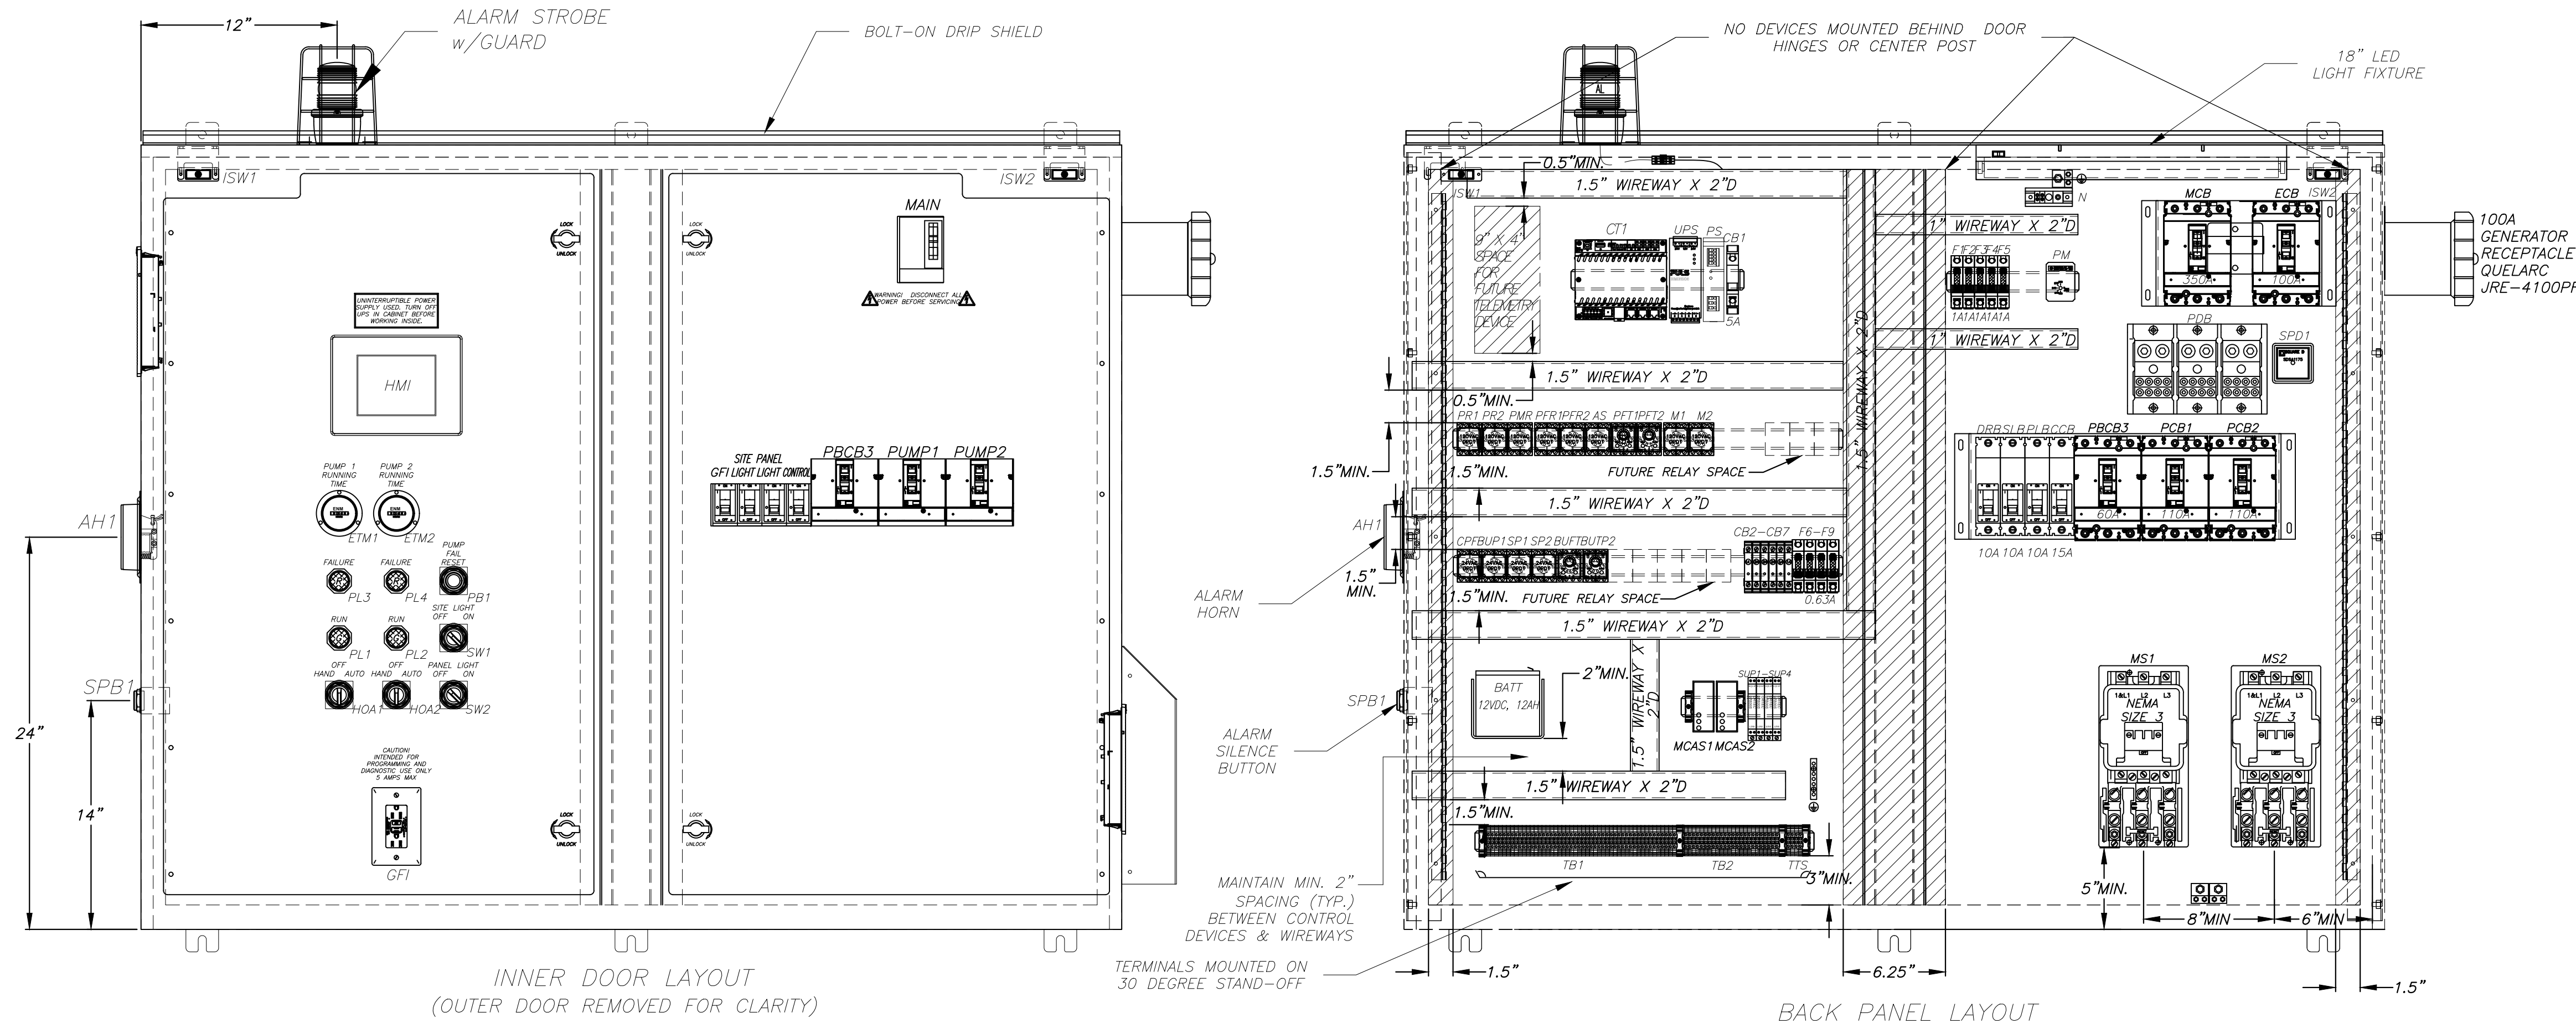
12"

ALARM STROBE w/GUARD

BOLT-ON DRIP SHIELD

ISW1

ISW2

MAIN

LOCK

UNLOCK

WARNING! DISCONNECT ALL POWER BEFORE SERVICING

UNINTERRUPTIBLE POWER SUPPLY USED. TURN OFF UPS IN CABINET BEFORE WORKING INSIDE.

HMI

SITE PANEL GFI LIGHT LIGHT CONTROL

PBCB3 PUMP1 PUMP2

PUMP 1 RUNNING TIME

PUMP 2 RUNNING TIME

ETM1 ETM2

FAILURE FAILURE PUMP FAIL RESET

PL3 PL4 PB1

RUN RUN SITE LIGHT OFF ON

PL1 PL2 SW1

OFF HAND AUTO OFF HAND AUTO PANEL LIGHT OFF ON

HOA1 HOA2 SW2

CAUTION! INTENDED FOR PROGRAMMING AND DIAGNOSTIC USE ONLY 5 AMPS MAX

GFI

AH1

SPB1

24"

14"

INNER DOOR LAYOUT
(OUTER DOOR REMOVED FOR CLARITY)

NO DEVICES MOUNTED BEHIND DOOR HINGES OR CENTER POST

18" LED LIGHT FIXTURE

0.5"MIN.

1.5" WIREWAY X 2"D

9" X 4" SPACE FOR FUTURE TELEMETRY DEVICE

CT1 UPS PS CB1

5A

1" WIREWAY X 2"D

F1F2F3F4F5

1A1A1A1A1A

PM

N

MCB ECB ISW2

350A 100A

100A GENERATOR RECEPTACLE QUELARC JRE-4100PF

1" WIREWAY X 2"D

PDB

SPD1

1.5" WIREWAY X 2"D

0.5"MIN.

PR1 PR2 PMR PFR1PFR2 AS PFT1PFT2 M1 M2

1.5"MIN.

1.5"MIN.

FUTURE RELAY SPACE

1.5" WIREWAY X 2"D

DRRSLLBPLBCCB PBCB3 PCB1 PCB2

60A 110A 110A

10A 10A 10A 15A

AH1

CPFBUP1SP1 SP2 BUFTBUTP2

CB2-CB7 F6-F9

0.63A

1.5" MIN.

ALARM HORN

1.5"MIN. FUTURE RELAY SPACE

1.5" WIREWAY X 2"D

1.5" WIREWAY X 2"D

BATT 12VDC, 12AH

2"MIN.

1.5" WIREWAY X 2"D

SUP1-SUP4

MCAS1 MCAS2

MS1 MS2

NEMA SIZE 3

NEMA SIZE 3

SPB1

ALARM SILENCE BUTTON

1.5" WIREWAY X 2"D

1.5"MIN.

TB1 TB2 TTS

3"MIN.

MAINTAIN MIN. 2" SPACING (TYP.) BETWEEN CONTROL DEVICES & WIREWAYS

5"MIN.

8"MIN

6"MIN

TERMINALS MOUNTED ON 30 DEGREE STAND-OFF

1.5"

6.25"

1.5"

BACK PANEL LAYOUT